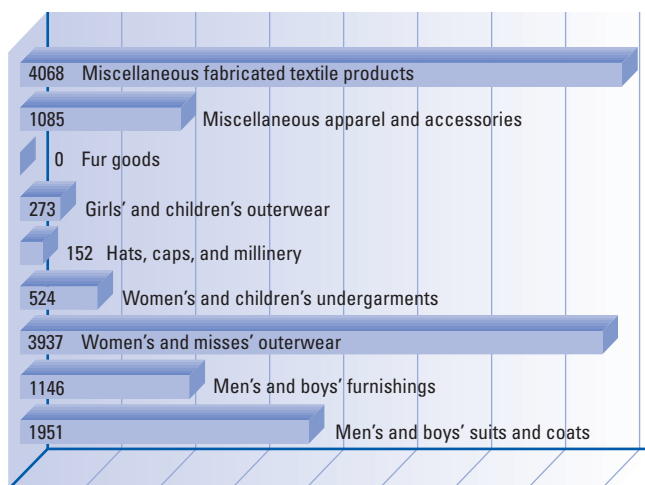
4068 Miscellaneous fabricated textile products

1085 Miscellaneous apparel and accessories

0 Fur goods

273 Girls' and children's outerwear

152 Hats, caps, and millinery

524 Women's and children's undergarments

3937 Women's and misses' outerwear

1146 Men's and boys' furnishings

1951 Men's and boys' suits and coats